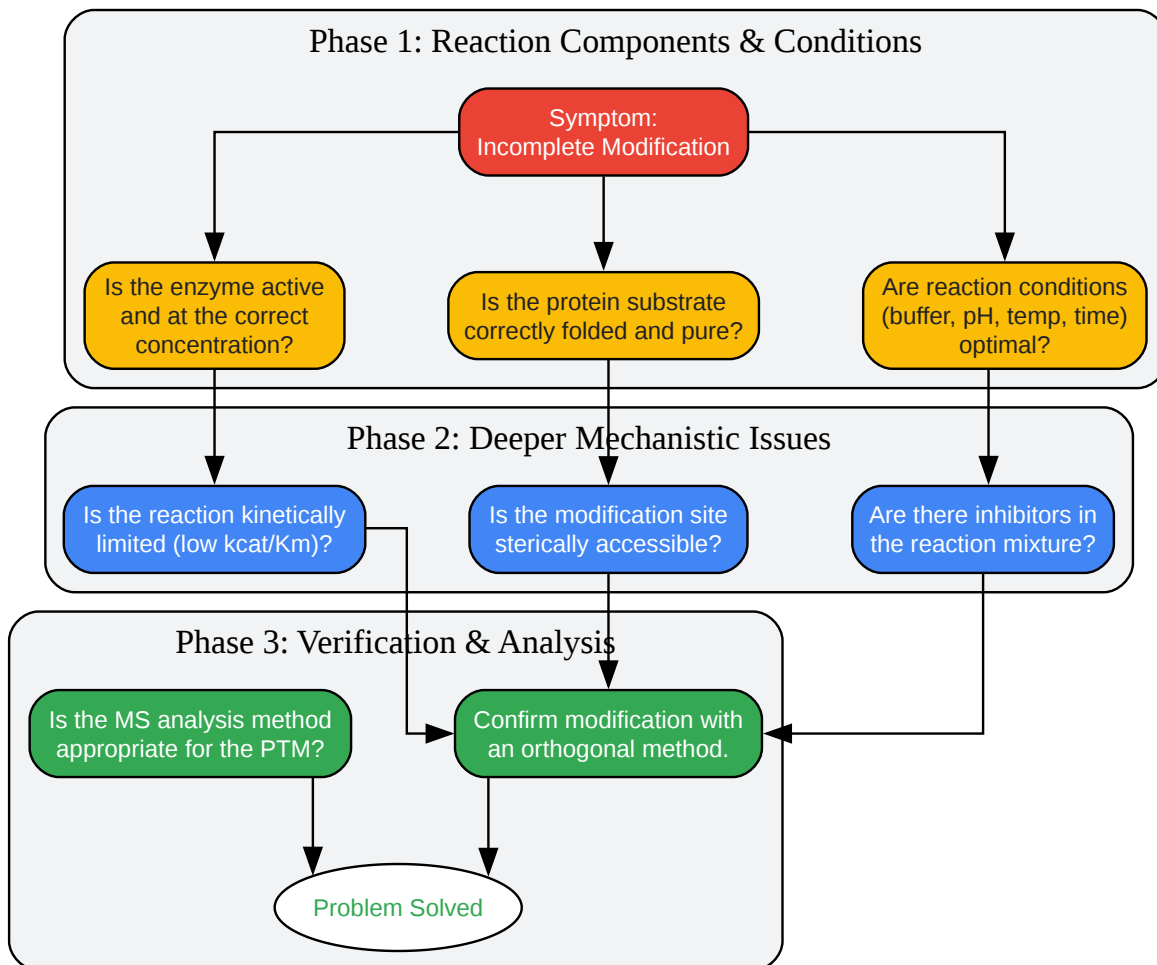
Phase 1: Reaction Components & Conditions

Symptom:
Incomplete Modification

Is the enzyme active and at the correct concentration?

Is the protein substrate correctly folded and pure?

Are reaction conditions (buffer, pH, temp, time) optimal?

Phase 2: Deeper Mechanistic Issues

Is the reaction kinetically limited (low kcat/Km)?

Is the modification site sterically accessible?

Are there inhibitors in the reaction mixture?

Phase 3: Verification & Analysis

Is the MS analysis method appropriate for the PTM?

Confirm modification with an orthogonal method.

Problem Solved